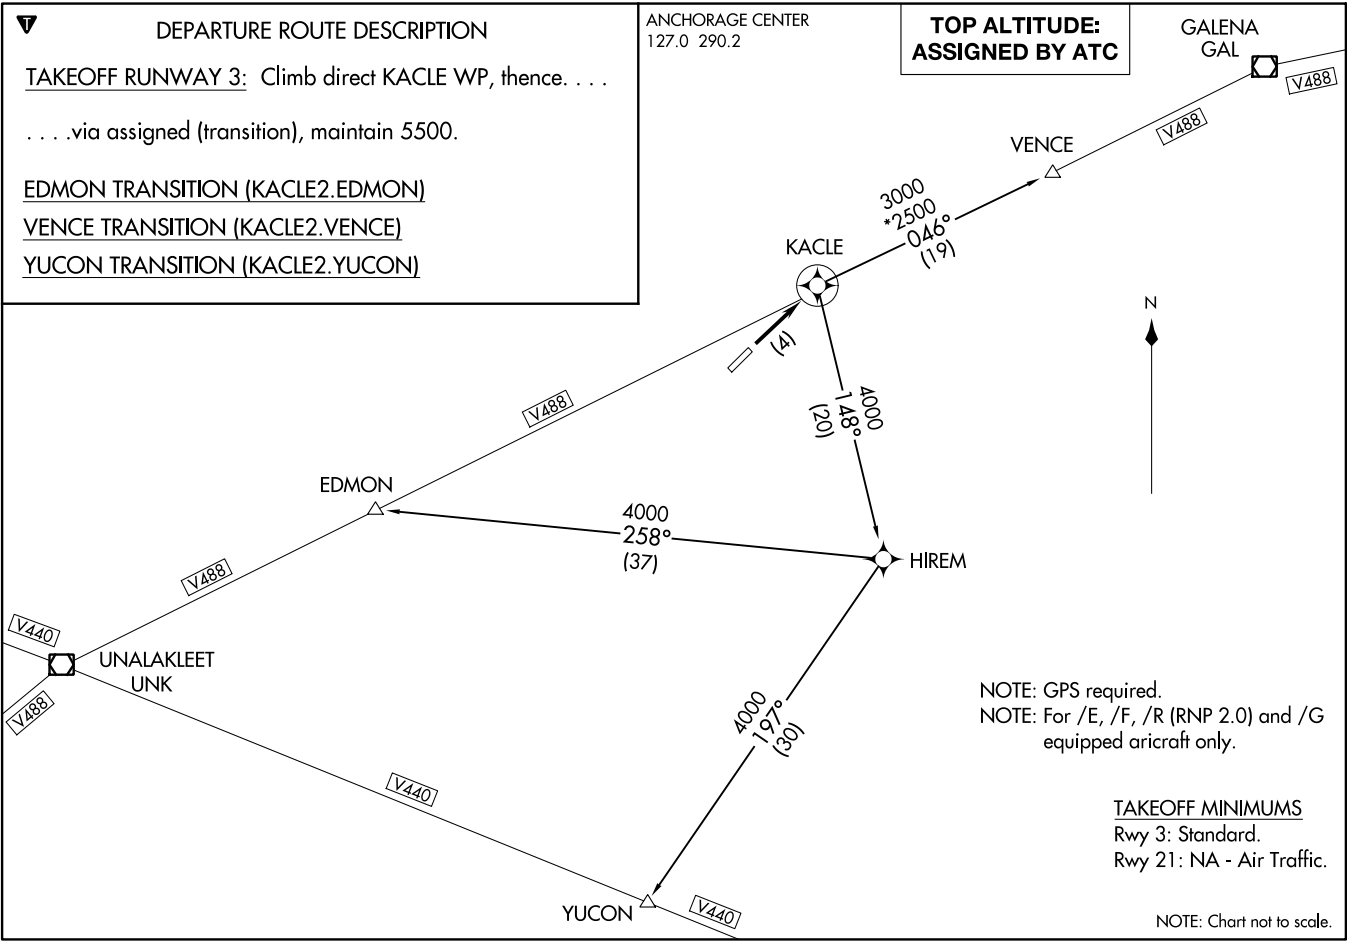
DEPARTURE ROUTE DESCRIPTION

TAKEOFF RUNWAY 3: Climb direct KACLE WP, thence. . . .

. . . .via assigned (transition), maintain 5500.

EDMON TRANSITION (KACLE2.EDMON)
VENCE TRANSITION (KACLE2.VENCE)
YUCON TRANSITION (KACLE2.YUCON)

ANCHORAGE CENTER
127.0 290.2

TOP ALTITUDE:
ASSIGNED BY ATC

GALENA
GAL

V488

V488

VENCE

3000
*2500
046°
(19)

KACLE

N

(4)

V488

4000
148°
(20)

EDMON

4000
258°
(37)

HIREM

V488

V440

UNALAKLEET
UNK

V488

4000
197°
(30)

NOTE: GPS required.
NOTE: For /E, /F, /R (RNP 2.0) and /G equipped aricraft only.

V440

TAKEOFF MINIMUMS
Rwy 3: Standard.
Rwy 21: NA - Air Traffic.

YUCON

V440

NOTE: Chart not to scale.